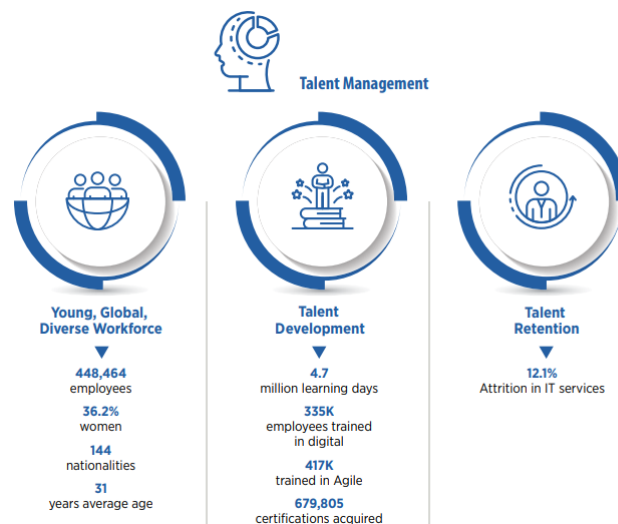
Talent Management

Young, Global, Diverse Workforce

448,464
employees

36.2%
women

144
nationalities

31
years average age

Talent Development

4.7
million learning days

335K
employees trained in digital

417K
trained in Agile

679,805
certifications acquired

Talent Retention

12.1%
Attrition in IT services